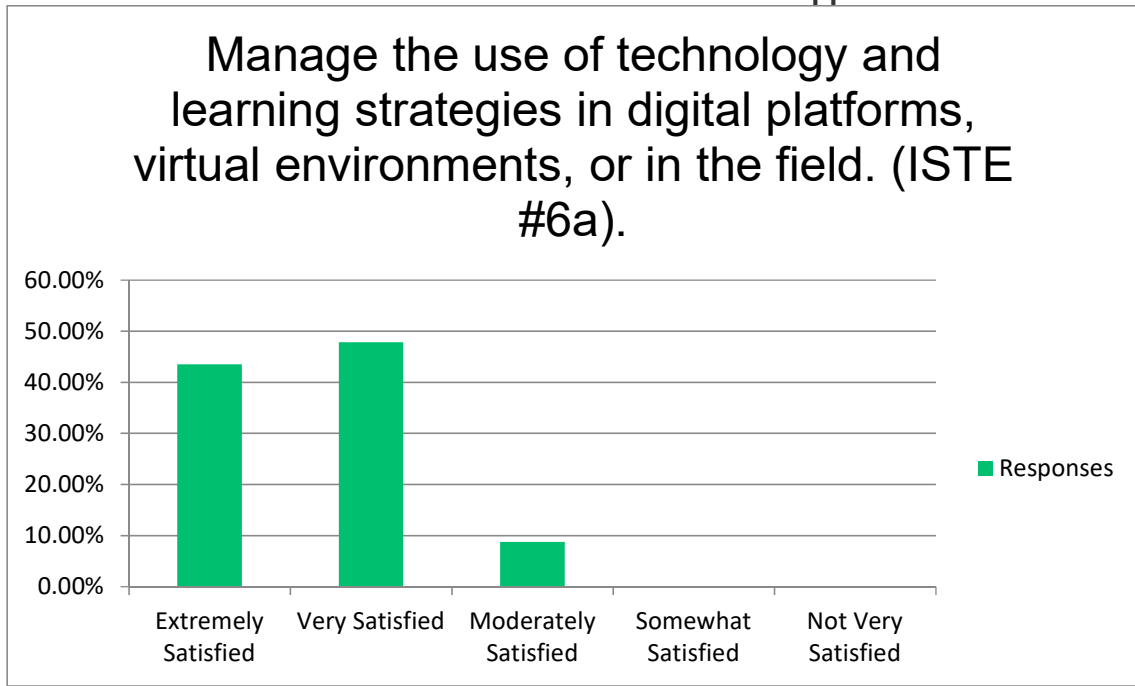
Manage the use of technology and learning strategies in digital platforms, virtual environments, or in the field. (ISTE #6a).

60.00%
50.00%
40.00%
30.00%
20.00%
10.00%
0.00%

Extremely Satisfied
Very Satisfied
Moderately Satisfied
Somewhat Satisfied
Not Very Satisfied

Responses